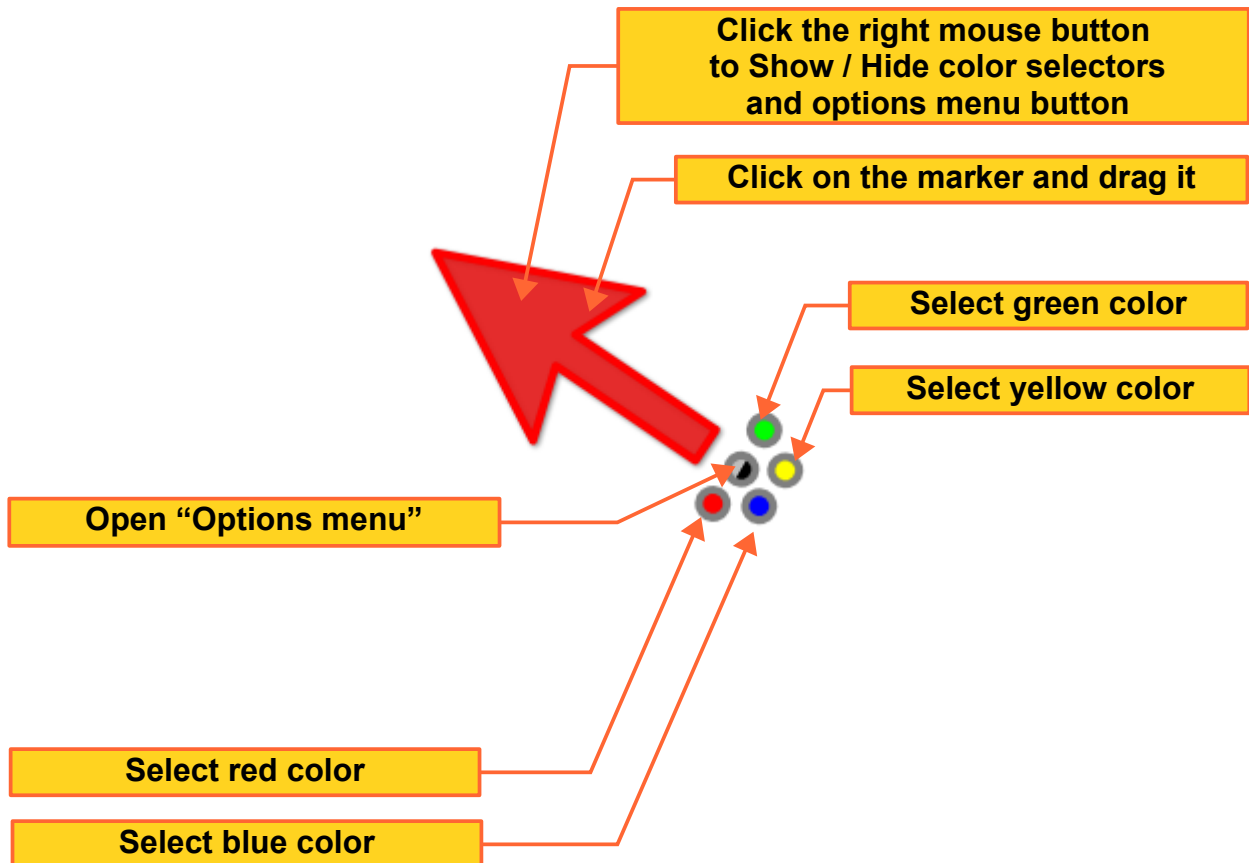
Click the right mouse button to Show / Hide color selectors and options menu button

Click on the marker and drag it

Select green color

Select yellow color

Open “Options menu”

Select red color

Select blue color